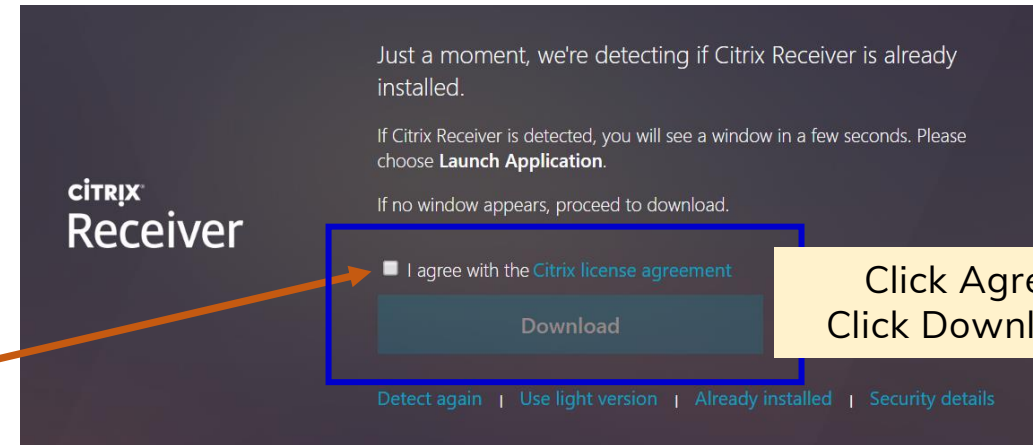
CITRIX
Receiver

Just a moment, we're detecting if Citrix Receiver is already installed.

If Citrix Receiver is detected, you will see a window in a few seconds. Please choose **Launch Application**.

If no window appears, proceed to download.

I agree with the Citrix license agreement

Download

Click Agre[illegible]
Click Downl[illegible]

Detect again | Use light version | Already installed | Security details